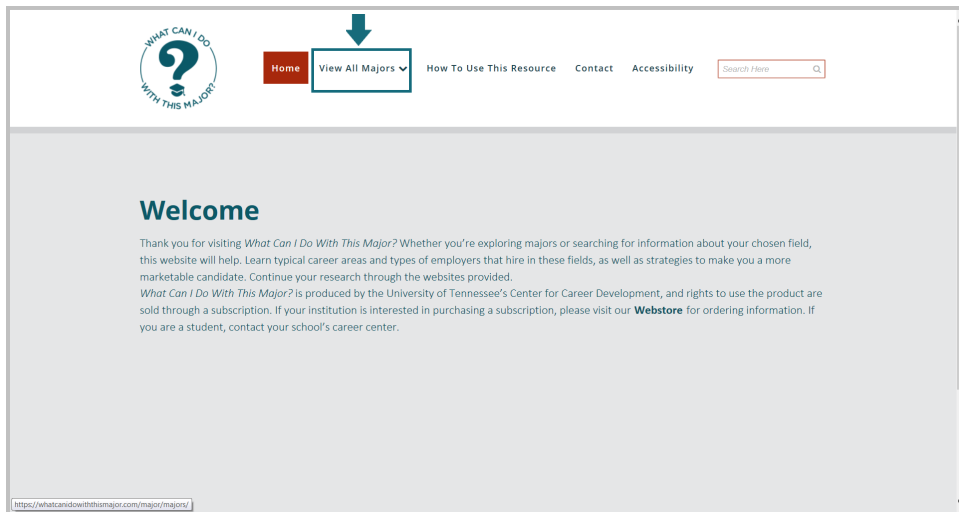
WHAT CAN I DO WITH THIS MAJOR?

Home
View All Majors
How To Use This Resource
Contact
Accessibility
Search Here

Welcome

Thank you for visiting What Can I Do With This Major? Whether you're exploring majors or searching for information about your chosen field, this website will help. Learn typical career areas and types of employers that hire in these fields, as well as strategies to make you a more marketable candidate. Continue your research through the websites provided.
What Can I Do With This Major? is produced by the University of Tennessee's Center for Career Development, and rights to use the product are sold through a subscription. If your institution is interested in purchasing a subscription, please visit our Webstore for ordering information. If you are a student, contact your school's career center.

https://whatcanidowiththismajor.com/major/majors/